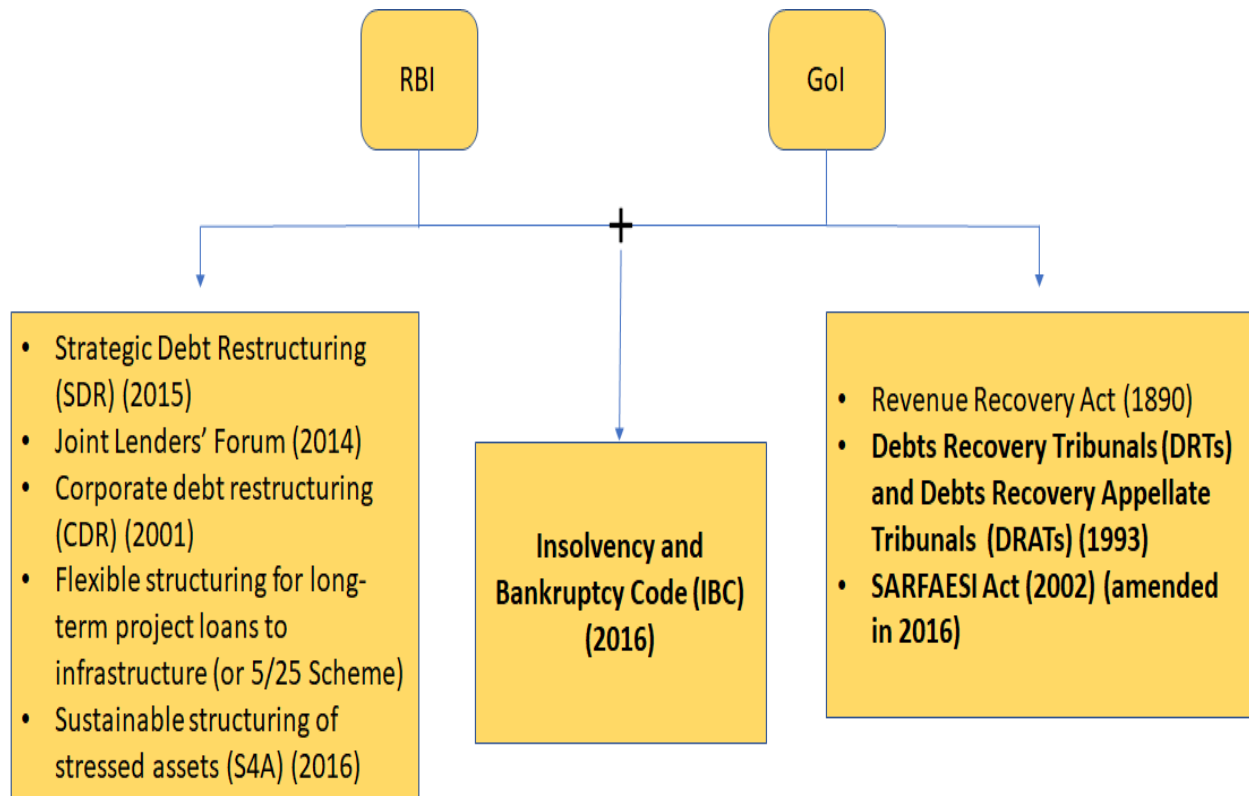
RBI

GoI

+

- Strategic Debt Restructuring (SDR) (2015)
- Joint Lenders' Forum (2014)
- Corporate debt restructuring (CDR) (2001)
- Flexible structuring for long-term project loans to infrastructure (or 5/25 Scheme)
- Sustainable structuring of stressed assets (S4A) (2016)

Insolvency and Bankruptcy Code (IBC) (2016)

- Revenue Recovery Act (1890)
- Debts Recovery Tribunals (DRTs) and Debts Recovery Appellate Tribunals (DRATs) (1993)
- SARFAESI Act (2002) (amended in 2016)